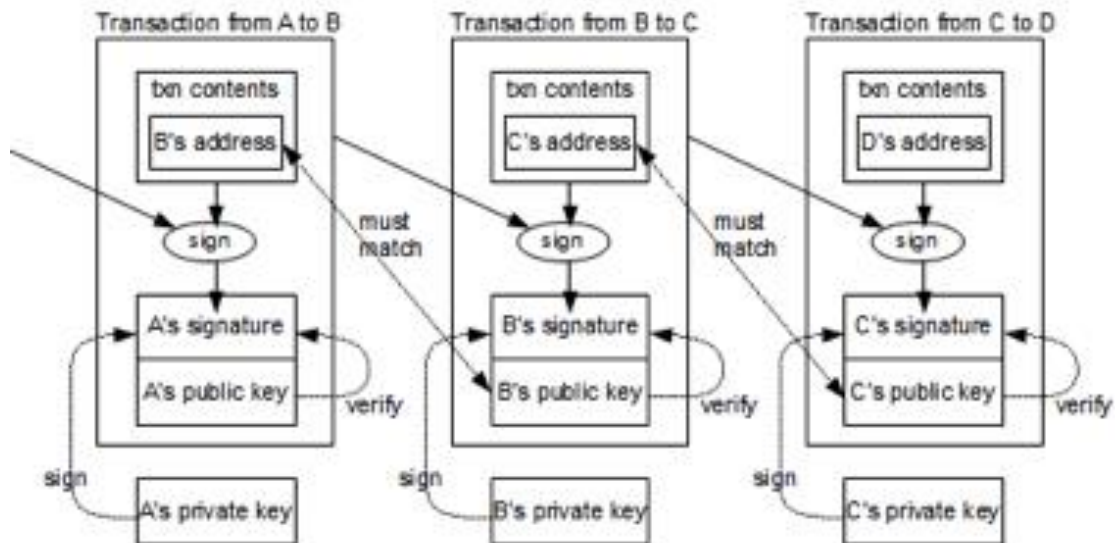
Transaction from A to B

txn contents

B's address

sign

A's signature

A's public key

verify

sign

A's private key

must match

Transaction from B to C

txn contents

C's address

sign

B's signature

B's public key

verify

sign

B's private key

must match

Transaction from C to D

txn contents

D's address

sign

C's signature

C's public key

verify

sign

C's private key